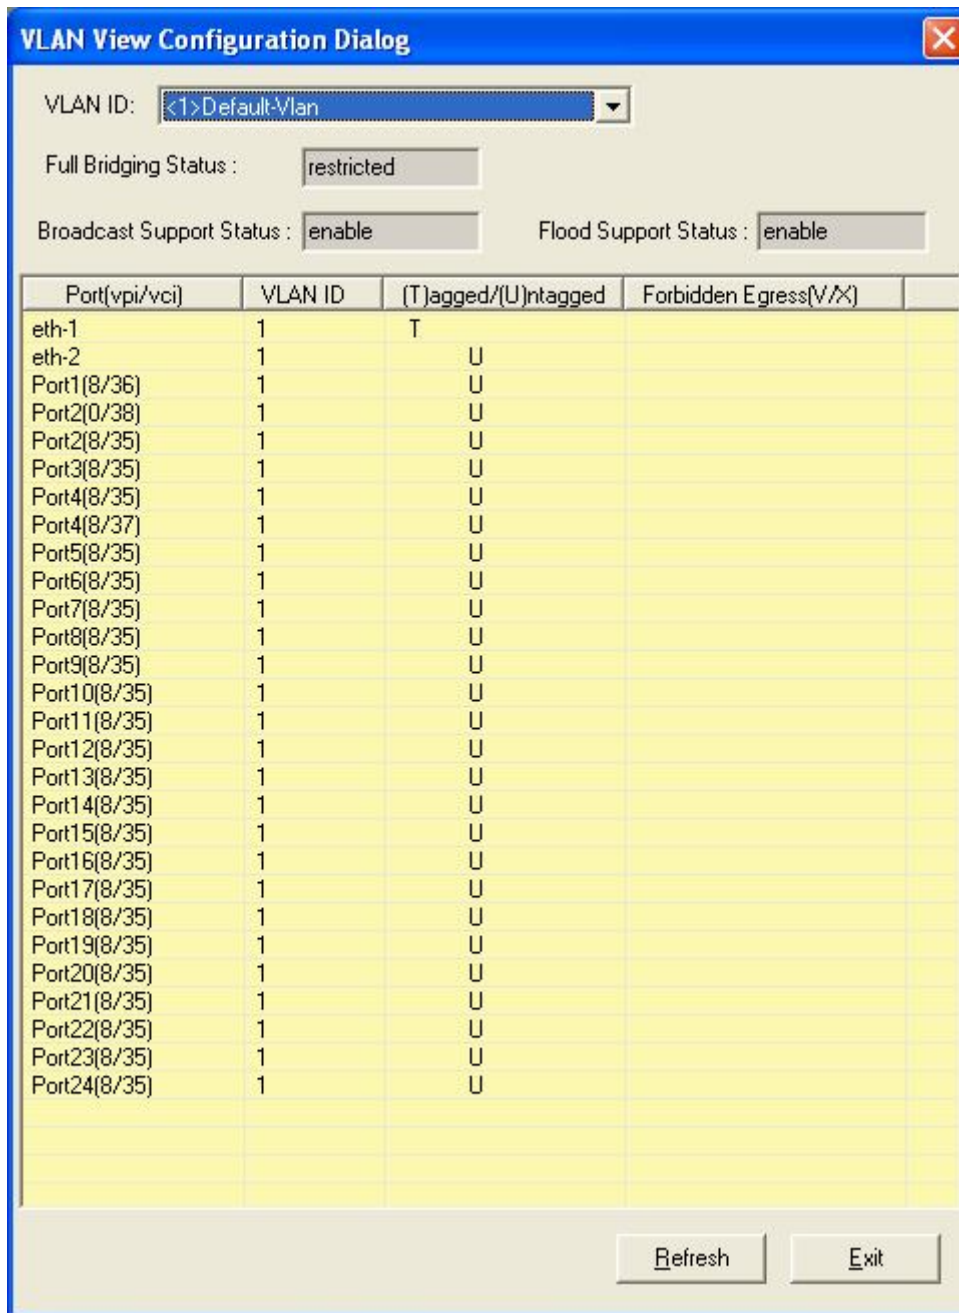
VLAN View Configuration Dialog

VLAN ID: <1>Default-Vlan

Full Bridging Status : restricted

Broadcast Support Status : enable

Flood Support Status : enable

| Port(vpi/vci) | VLAN ID | (T)agged/(U)ntagged | Forbidden Egress(V/X) |
|---|---|---|---|
| eth-1 | 1 | T | |
| eth-2 | 1 | U | |
| Port1(8/36) | 1 | U | |
| Port2(0/38) | 1 | U | |
| Port2(8/35) | 1 | U | |
| Port3(8/35) | 1 | U | |
| Port4(8/35) | 1 | U | |
| Port4(8/37) | 1 | U | |
| Port5(8/35) | 1 | U | |
| Port6(8/35) | 1 | U | |
| Port7(8/35) | 1 | U | |
| Port8(8/35) | 1 | U | |
| Port9(8/35) | 1 | U | |
| Port10(8/35) | 1 | U | |
| Port11(8/35) | 1 | U | |
| Port12(8/35) | 1 | U | |
| Port13(8/35) | 1 | U | |
| Port14(8/35) | 1 | U | |
| Port15(8/35) | 1 | U | |
| Port16(8/35) | 1 | U | |
| Port17(8/35) | 1 | U | |
| Port18(8/35) | 1 | U | |
| Port19(8/35) | 1 | U | |
| Port20(8/35) | 1 | U | |
| Port21(8/35) | 1 | U | |
| Port22(8/35) | 1 | U | |
| Port23(8/35) | 1 | U | |
| Port24(8/35) | 1 | U | |

Refresh Exit